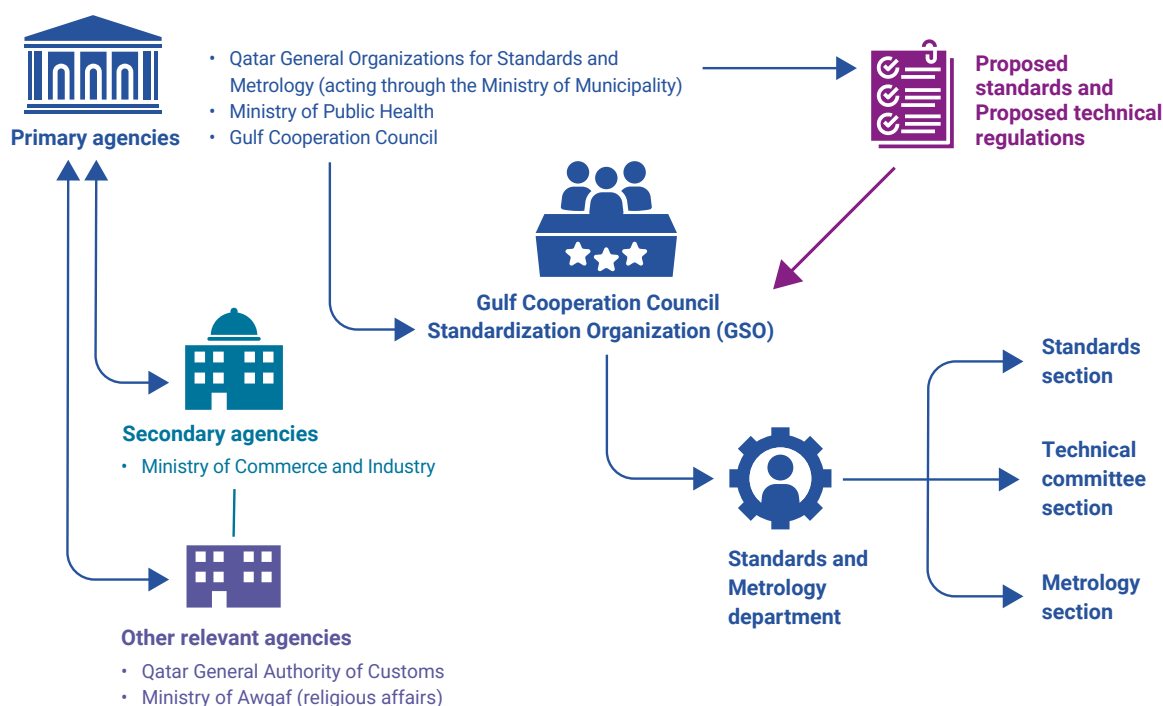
Primary agencies

• Qatar General Organizations for Standards and Metrology (acting through the Ministry of Municipality)
• Ministry of Public Health
• Gulf Cooperation Council

Proposed standards and Proposed technical regulations

Gulf Cooperation Council Standardization Organization (GSO)

Secondary agencies

• Ministry of Commerce and Industry

Other relevant agencies

• Qatar General Authority of Customs
• Ministry of Awqaf (religious affairs)

Standards and Metrology department

Standards section

Technical committee section

Metrology section